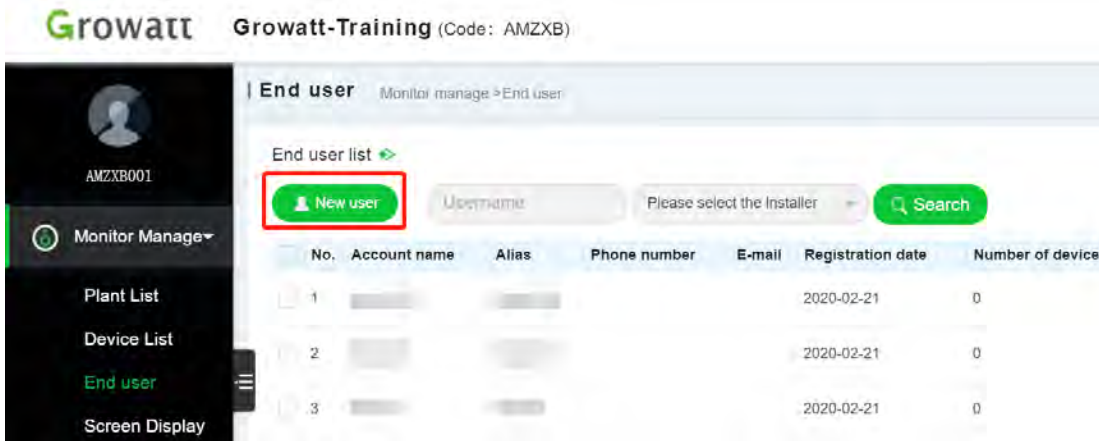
Growatt Growatt-Training (Code: AMZXB)

AMZXB001

Monitor Manage

Plant List

Device List

End user

Screen Display

| End user Monitor manage >End user

End user list

New user

Username

Please select the installer

Search

| No. | Account name | Alias | Phone number | E-mail | Registration date | Number of device |
|---|---|---|---|---|---|---|
| 1 | | | | | 2020-02-21 | 0 |
| 2 | | | | | 2020-02-21 | 0 |
| 3 | | | | | 2020-02-21 | 0 |